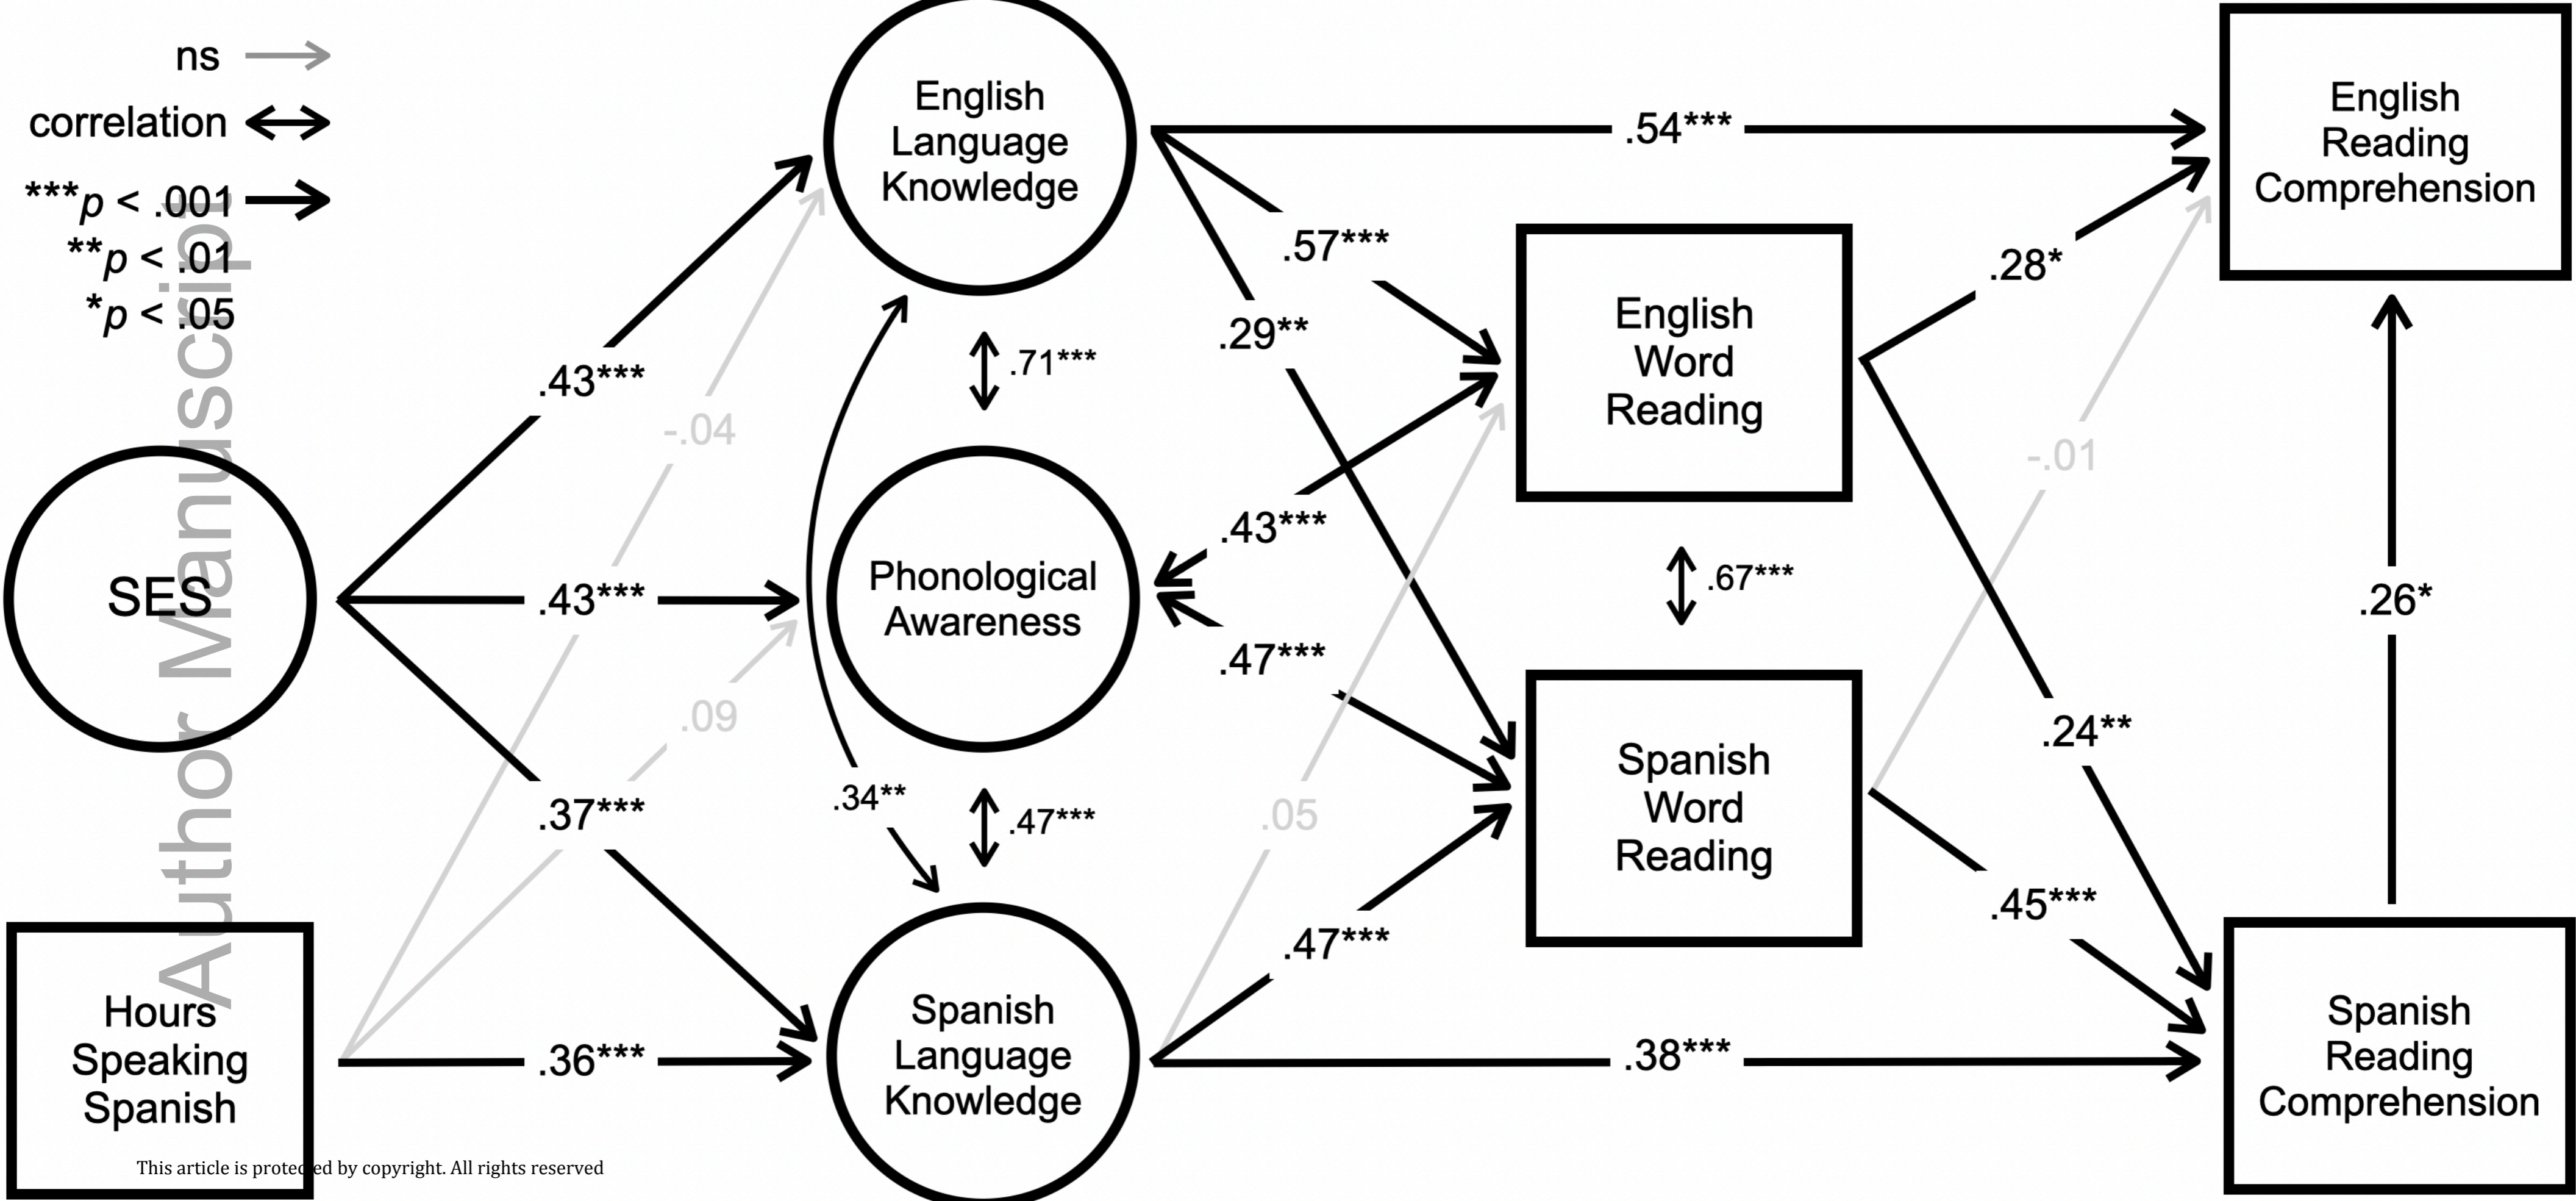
ns
correlation
***$p$ < .001
**$p$ < .01
*$p$ < .05

Author Manuscript

English Language Knowledge

Phonological Awareness

Spanish Language Knowledge

SES

Hours Speaking Spanish

English Word Reading

Spanish Word Reading

English Reading Comprehension

Spanish Reading Comprehension

.43***
-.04
.43***
.09
.37***
.36***
.71***
.47***
.34**
.54***
.57***
.29**
.43***
.47***
.05
.47***
.38***
.67***
.28*
-.01
.24**
.45***
.26*

This article is protected by copyright. All rights reserved